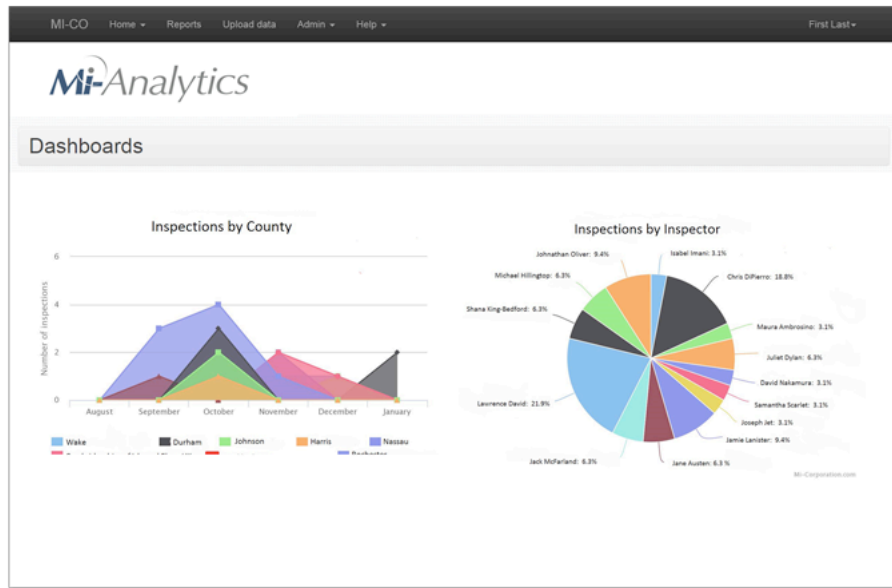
MI-CO Home ▾ Reports Upload data Admin ▾ Help ▾ First Last▾

Mi-Analytics

Dashboards

Inspections by County

Number of Inspections

6
4
2
0

August September October November December January

Wake Durham Johnson Harris Nassau
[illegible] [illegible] Rochester

Inspections by Inspector

Johnathan Oliver: 9.4%
Isabel Imani: 3.1%
Michael Hillingtop: 6.3%
Chris DiPierro: 18.8%
Shana King-Bedford: 6.3%
Maura Ambrosino: 3.1%
Juliet Dylan: 6.3%
David Nakamura: 3.1%
Lawrence David: 21.9%
Samantha Scarlet: 3.1%
Joseph Jet: 3.1%
Jamie Lanister: 9.4%
Jack McFarland: 6.3%
Jane Austen: 6.3 %

Mi-Corporation.com